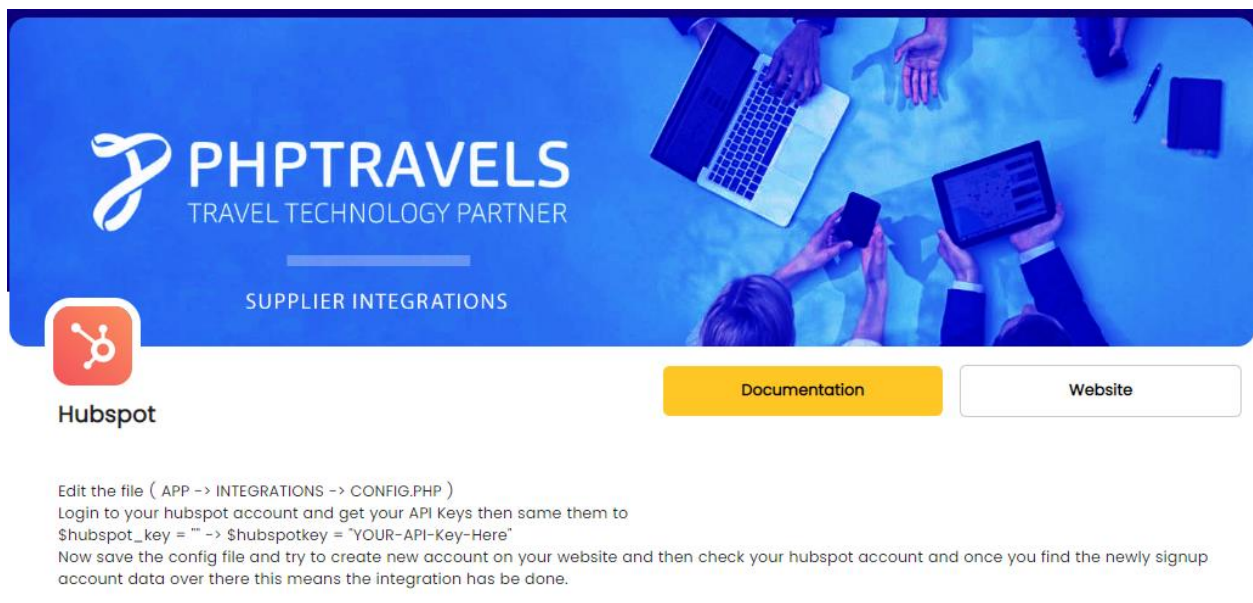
PHPTRAVELS
TRAVEL TECHNOLOGY PARTNER

SUPPLIER INTEGRATIONS

Hubspot

Documentation

Website

Edit the file ( APP -> INTEGRATIONS -> CONFIG.PHP )
Login to your hubspot account and get your API Keys then same them to
$hubspot_key = "" -> $hubspotkey = "YOUR-API-Key-Here"
Now save the config file and try to create new account on your website and then check your hubspot account and once you find the newly signup account data over there this means the integration has be done.